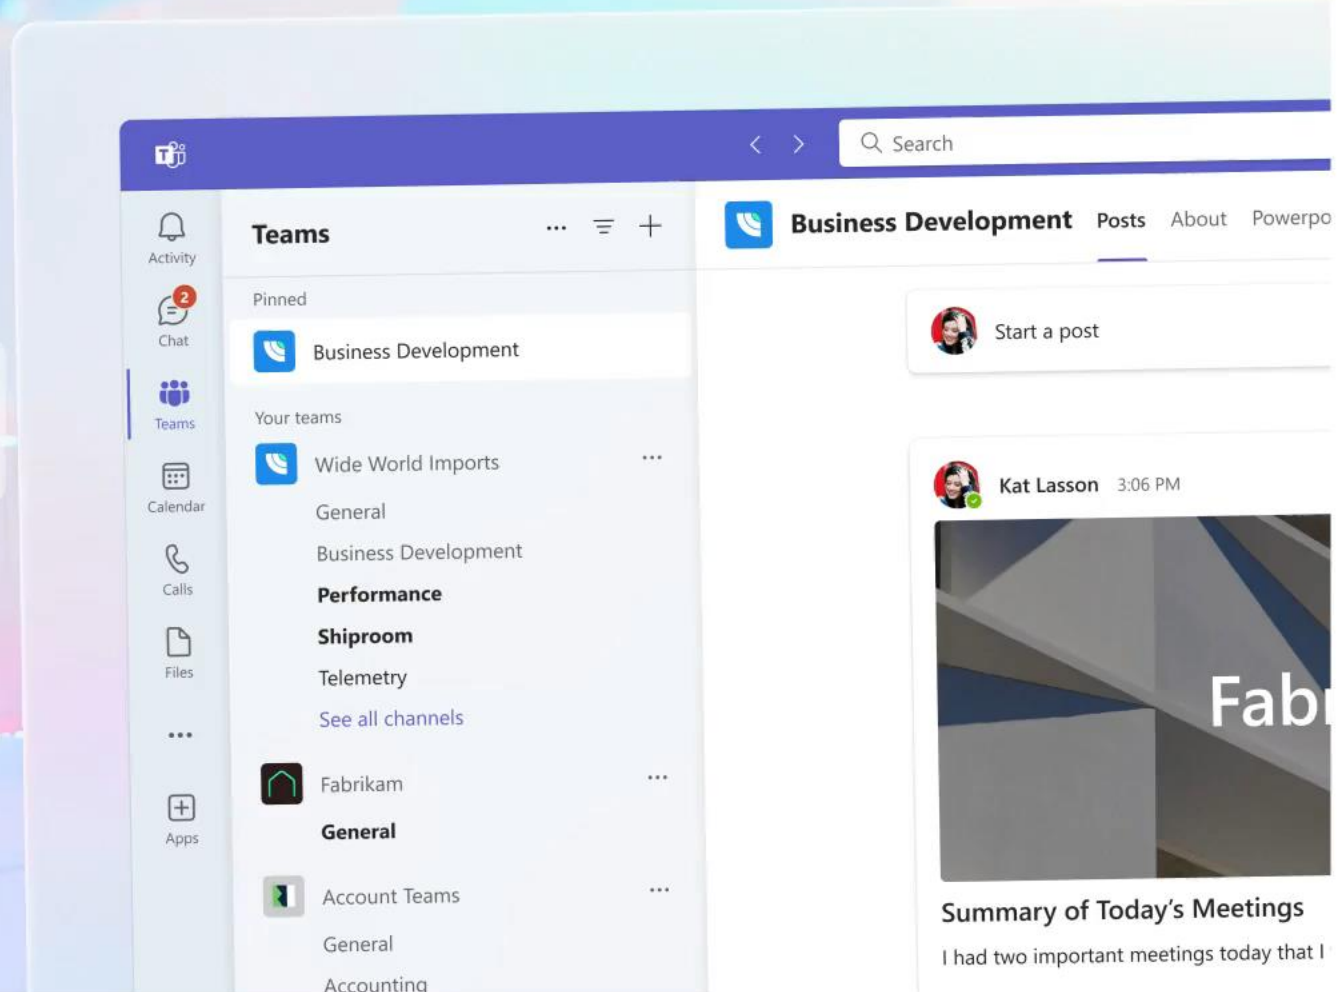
Search

Activity
2
Chat
Teams
Calendar
Calls
Files
...
Apps

Teams

Pinned
Business Development

Your teams
Wide World Imports
General
Business Development
Performance
Shiproom
Telemetry
See all channels

Fabrikam
General

Account Teams
General
Accounting

Business Development
Posts
About
Powerpo

Start a post

Kat Lasson 3:06 PM

Fab

Summary of Today's Meetings
I had two important meetings today that I